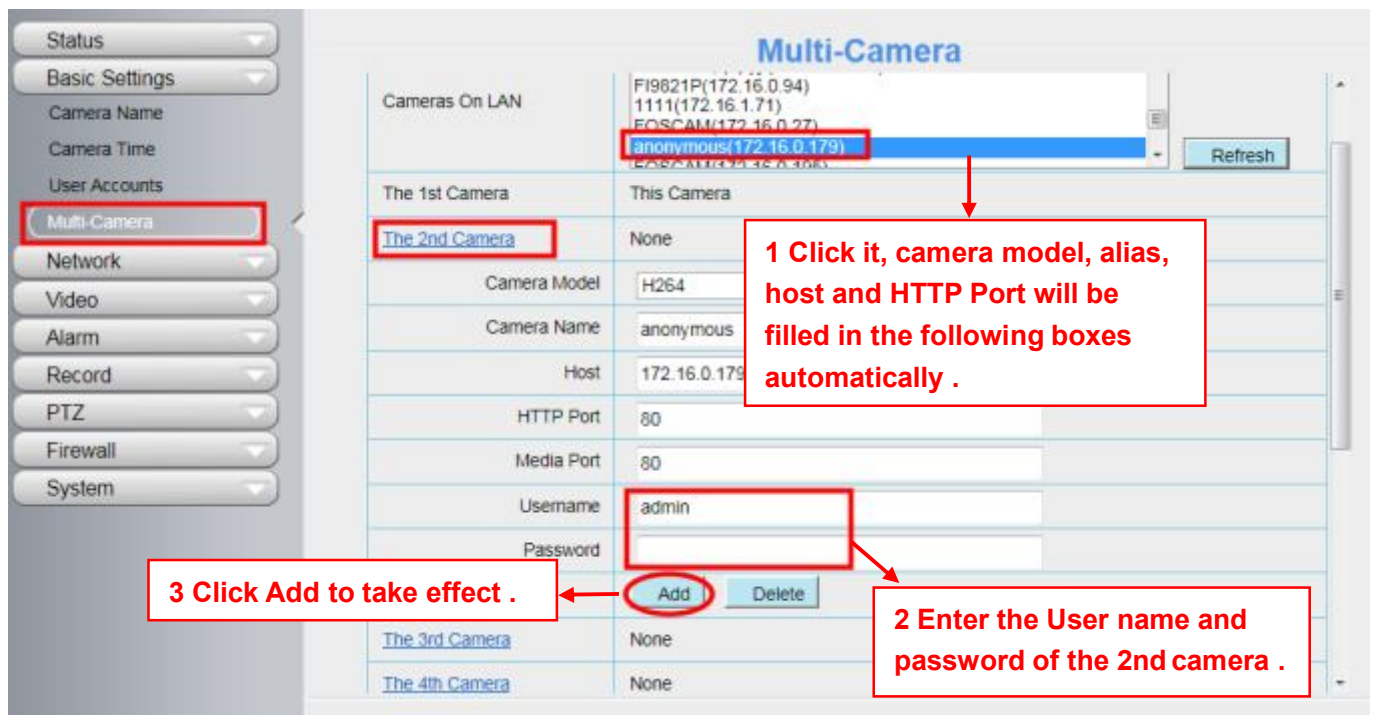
Status
Basic Settings
Camera Name
Camera Time
User Accounts
Multi-Camera
Network
Video
Alarm
Record
PTZ
Firewall
System

Multi-Camera

Cameras On LAN
FI9821P(172.16.0.94)
1111(172.16.1.71)
FOSCAM(172.16.0.27)
anonymous(172.16.0.179)
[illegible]
Refresh

The 1st Camera | This Camera
The 2nd Camera | None
Camera Model | H264
Camera Name | anonymous
Host | 172.16.0.179
HTTP Port | 80
Media Port | 80
Username | admin
Password |
Add
Delete
The 3rd Camera | None
The 4th Camera | None

1 Click it, camera model, alias, host and HTTP Port will be filled in the following boxes automatically .

2 Enter the User name and password of the 2nd camera .

3 Click Add to take effect .